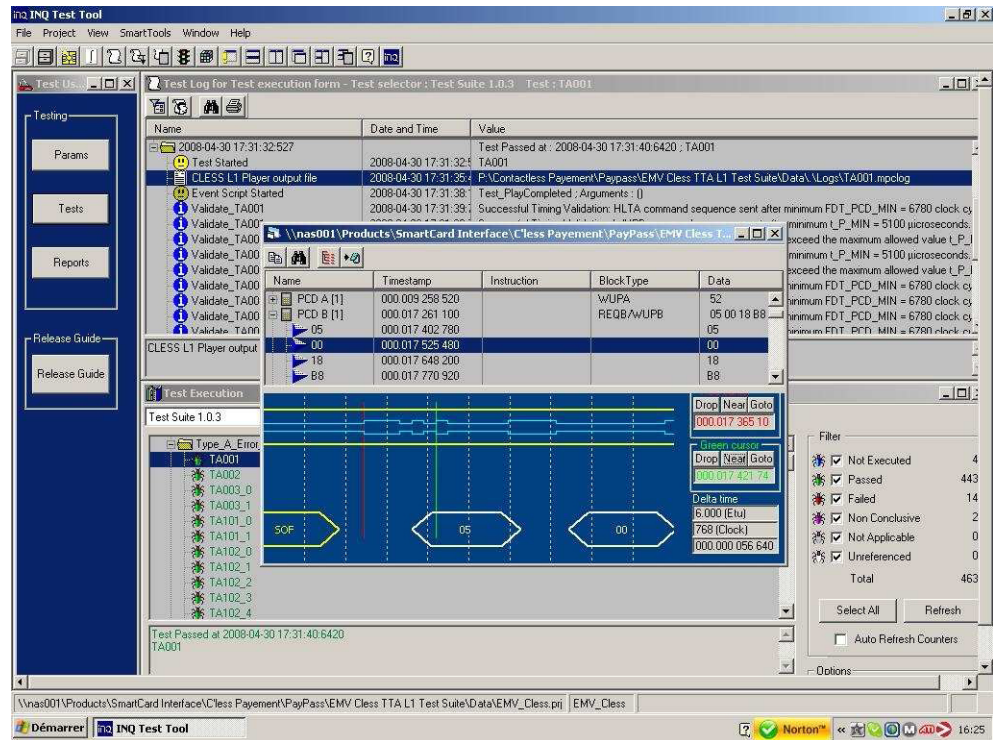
INQ Test Tool

File Project View SmartTools Window Help

Test Us...

Testing

Params

Tests

Reports

Release Guide

Release Guide

Test Log for Test execution form - Test selector : Test Suite 1.0.3 Test : TA001

| Name | Date and Time | Value |
|---|---|---|
| 2008-04-30 17:31:32:527 | | Test Passed at : 2008-04-30 17:31:40:6420 ; TA001 |
| Test Started | 2008-04-30 17:31:32 | TA001 |
| CLESS L1 Player output file | 2008-04-30 17:31:35 | P:\Contactless Payement\Paypass\EMV Cless TTA L1 Test Suite\Data\.\Logs\TA001.mpclog |
| Event Script Started | 2008-04-30 17:31:38 | Test_PlayCompleted ; Arguments : () |
| Validate_TA001 | 2008-04-30 17:31:39 | Successful Timing Validation: HLTA command sequence sent after minimum FDT_PCD_MIN = 6780 clock cy |
| Validate_TA00 | | minimum t_P_MIN = 5100 µicroseconds. |
| Validate_TA00 | | exceed the maximum allowed value t_P_ |
| Validate_TA00 | | minimum t_P_MIN = 5100 µicroseconds. |
| Validate_TA00 | | exceed the maximum allowed value t_P_ |
| Validate_TA00 | | minimum FDT_PCD_MIN = 6780 clock cy |
| Validate_TA00 | | minimum FDT_PCD_MIN = 6780 clock cy |
| Validate_TA00 | | minimum FDT_PCD_MIN = 6780 clock cy |
| Validate_TA00 | | minimum FDT_PCD_MIN = 6780 clock cy |

CLESS L1 Player output

\\nas001\Products\SmartCard Interface\C'less Payement\PayPass\EMV Cless T...

| Name | Timestamp | Instruction | BlockType | Data |
|---|---|---|---|---|
| PCD A [1] | 000.009 258 520 | | WUPA | 52 |
| PCD B [1] | 000.017 261 100 | | REQB/WUPB | 05 00 18 B8 |
| 05 | 000.017 402 780 | | | 05 |
| 00 | 000.017 525 480 | | | 00 |
| 18 | 000.017 648 200 | | | 18 |
| B8 | 000.017 770 920 | | | B8 |

Drop Near Goto
000.017 365 10
Green cursor
Drop Near Goto
000.017 421 74
Delta time
6.000 (Etu)
768 (Clock)
000.000 056 640

SOF 05 00

Test Execution

Test Suite 1.0.3

Type_A_Error
TA001
TA002
TA003_0
TA003_1
TA101_0
TA101_1
TA102_0
TA102_1
TA102_2
TA102_3
TA102_4

Filter
Not Executed 4
Passed 443
Failed 14
Non Conclusive 2
Not Applicable 0
Unreferenced 0
Total 463

Select All Refresh

Auto Refresh Counters

Options

Test Passed at 2008-04-30 17:31:40:6420
TA001

\\nas001\Products\SmartCard Interface\C'less Payement\PayPass\EMV Cless TTA L1 Test Suite\Data\EMV_Cless.prj EMV_Cless

Démarrer INQ Test Tool Norton 16:25